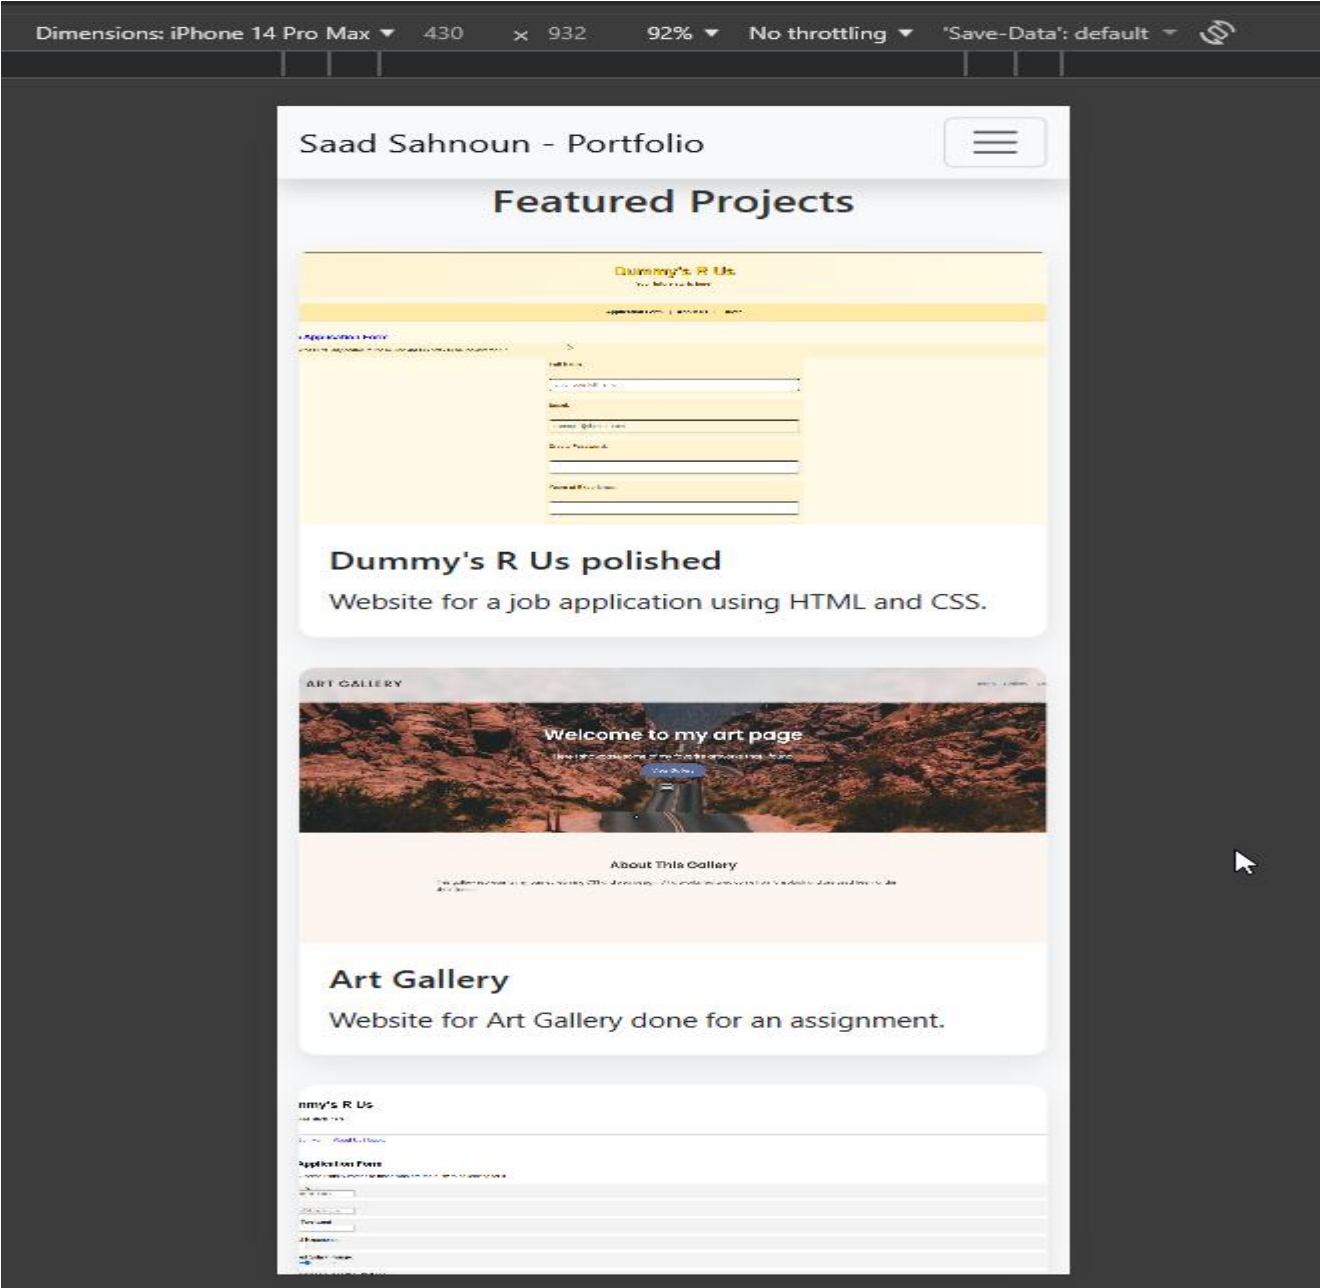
Dimensions: iPhone 14 Pro Max ▾ 430 × 932 92% ▾ No throttling ▾ 'Save-Data': default ▾

Saad Sahnoun - Portfolio

Featured Projects

Dummy's R Us

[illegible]

Application Form

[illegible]

Full Name:

Email:

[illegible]

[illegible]

Dummy's R Us polished

Website for a job application using HTML and CSS.

ART GALLERY

Welcome to my art page

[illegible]

About This Gallery

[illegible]

Art Gallery

Website for Art Gallery done for an assignment.

nmy's R Us

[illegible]

Application Form

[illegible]